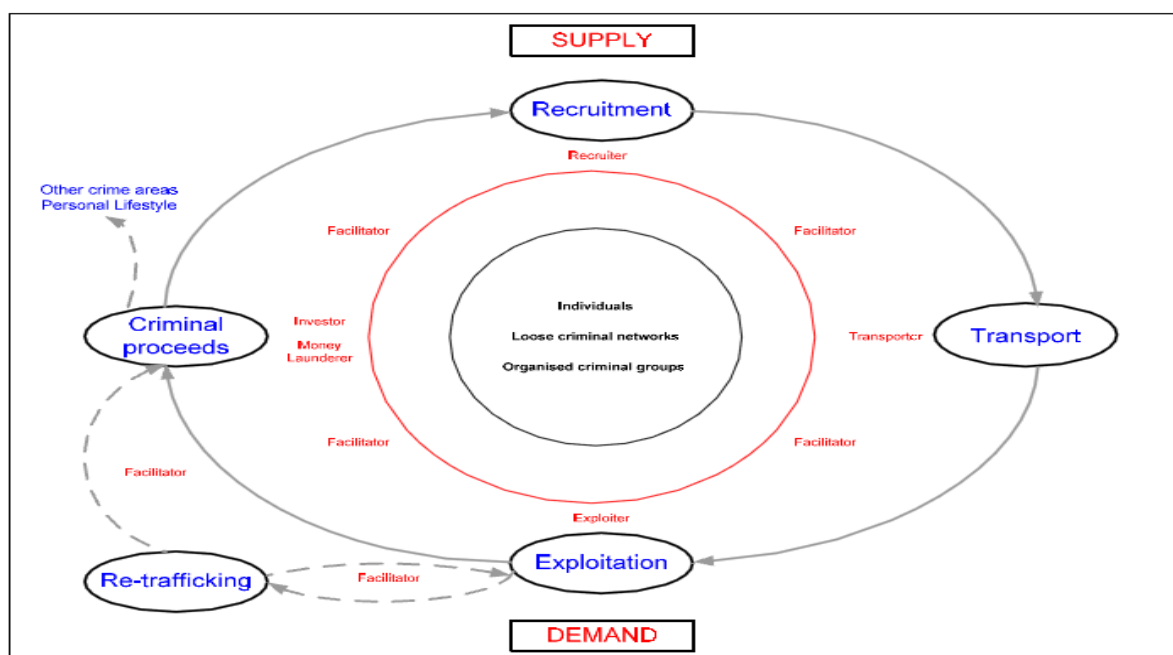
SUPPLY

Recruitment

Recruiter

Other crime areas
Personal Lifestyle

Facilitator

Facilitator

Individuals

Loose criminal networks

Organised criminal groups

Criminal proceeds

Investor

Money Launderer

Transporter

Transport

Facilitator

Facilitator

Facilitator

Exploiter

Re-trafficking

Facilitator

Exploitation

DEMAND